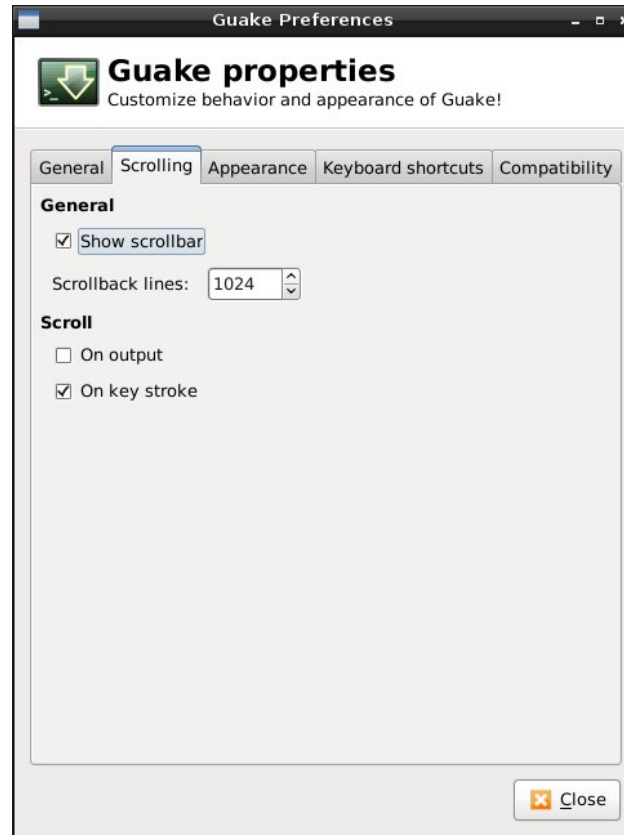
Guake Preferences

Guake properties
Customize behavior and appearance of Guake!

General | Scrolling | Appearance | Keyboard shortcuts | Compatibility

General

☑ Show scrollbar

Scrollback lines: 1024

Scroll

☐ On output

☑ On key stroke

Close